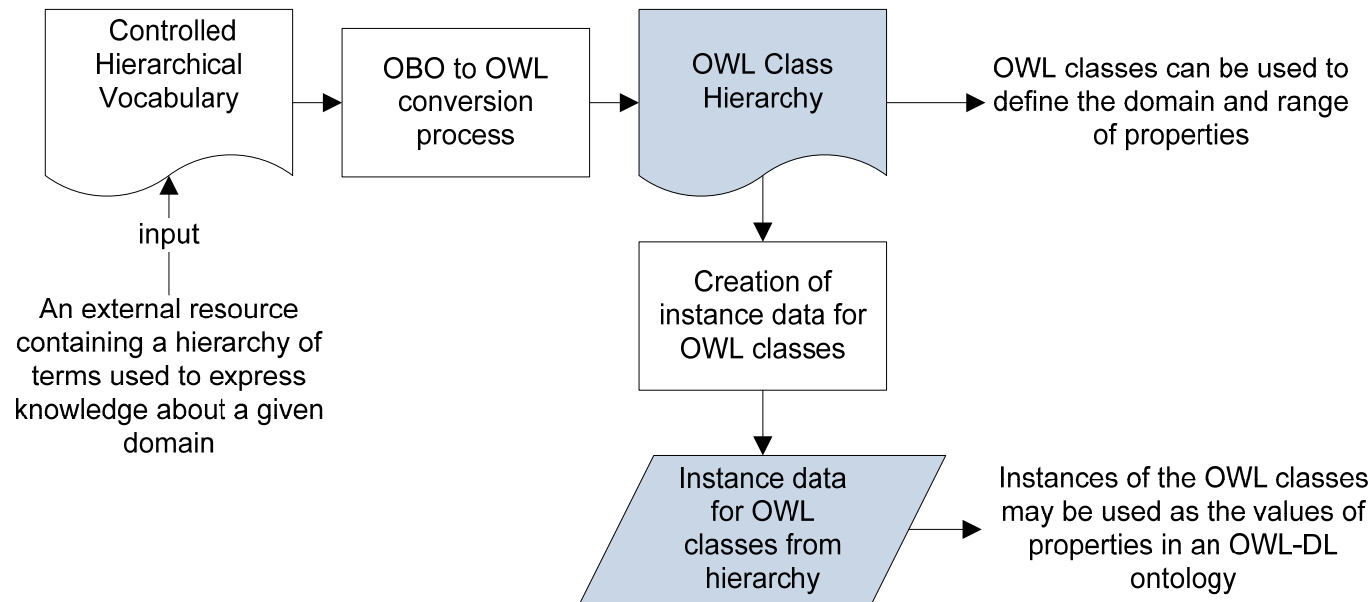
Controlled Hierarchical Vocabulary

OBO to OWL conversion process

OWL Class Hierarchy

OWL classes can be used to define the domain and range of properties

input

An external resource containing a hierarchy of terms used to express knowledge about a given domain

Creation of instance data for OWL classes

Instance data for OWL classes from hierarchy

Instances of the OWL classes may be used as the values of properties in an OWL-DL ontology